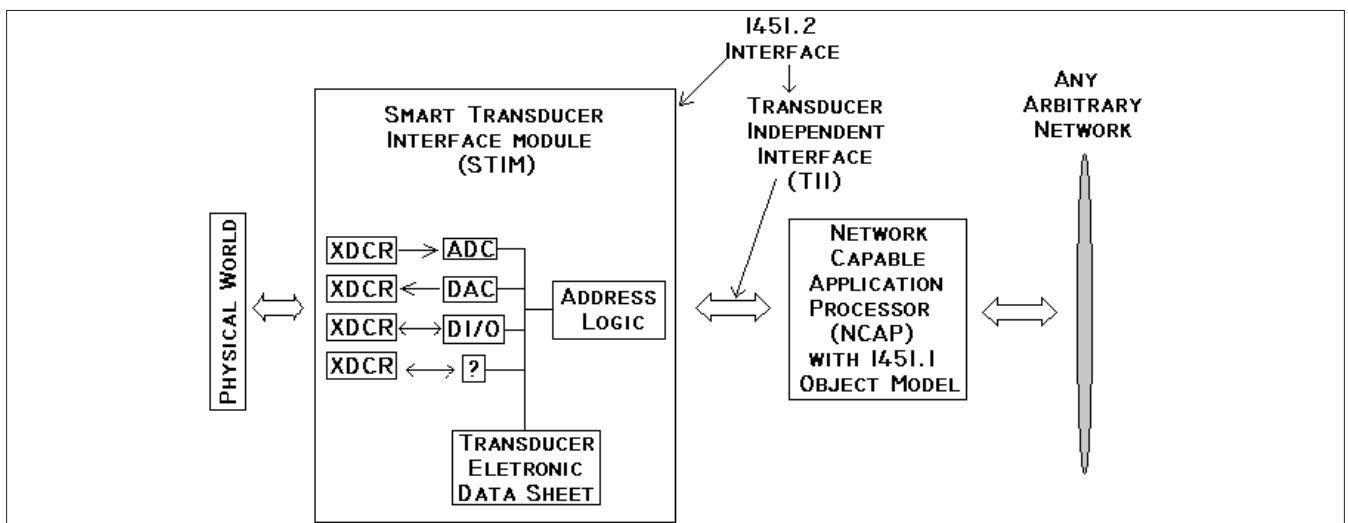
1451.2
Interface

Smart Transducer
Interface module
(STIM)

Transducer
Independent
Interface
(TII)

Any
Arbitrary
Network

Physical World

XDCR
ADC
XDCR
DAC
XDCR
DI/O
XDCR
?

Address
Logic

Transducer
Eletronic
Data Sheet

Network
Capable
Application
Processor
(NCAP)
with 1451.1
Object Model